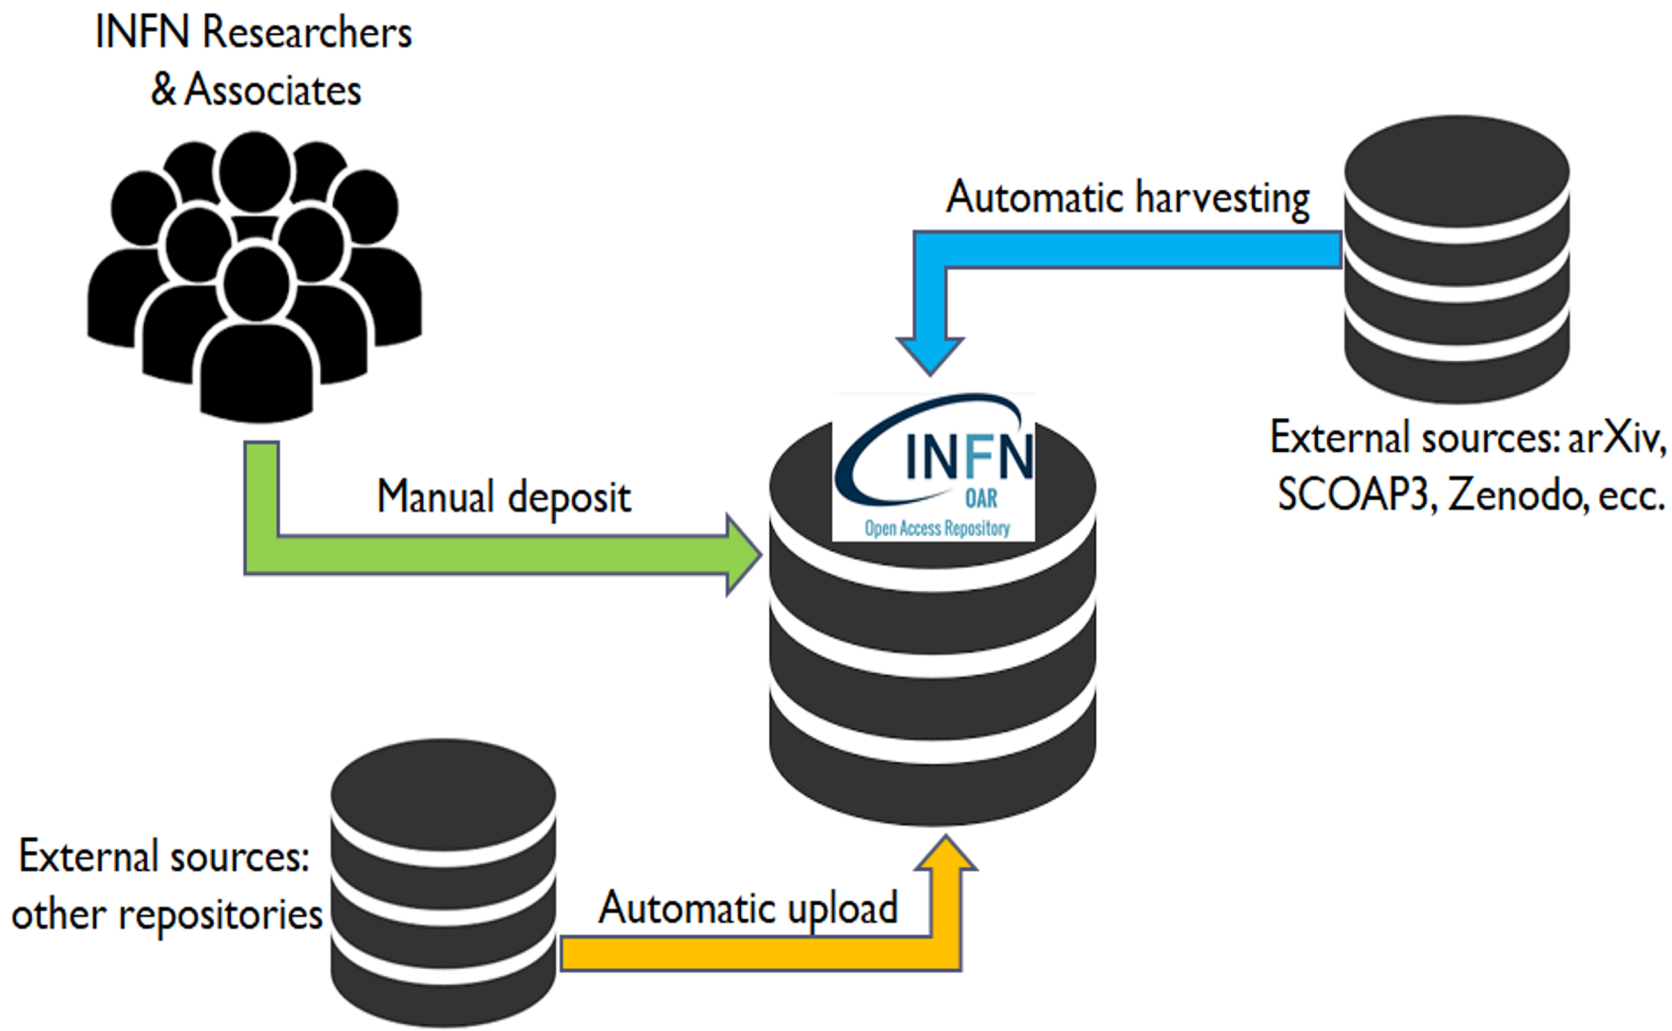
INFN Researchers & Associates

Automatic harvesting

INFN
OAR
Open Access Repository

Manual deposit

External sources: arXiv, SCOAP3, Zenodo, ecc.

External sources: other repositories

Automatic upload